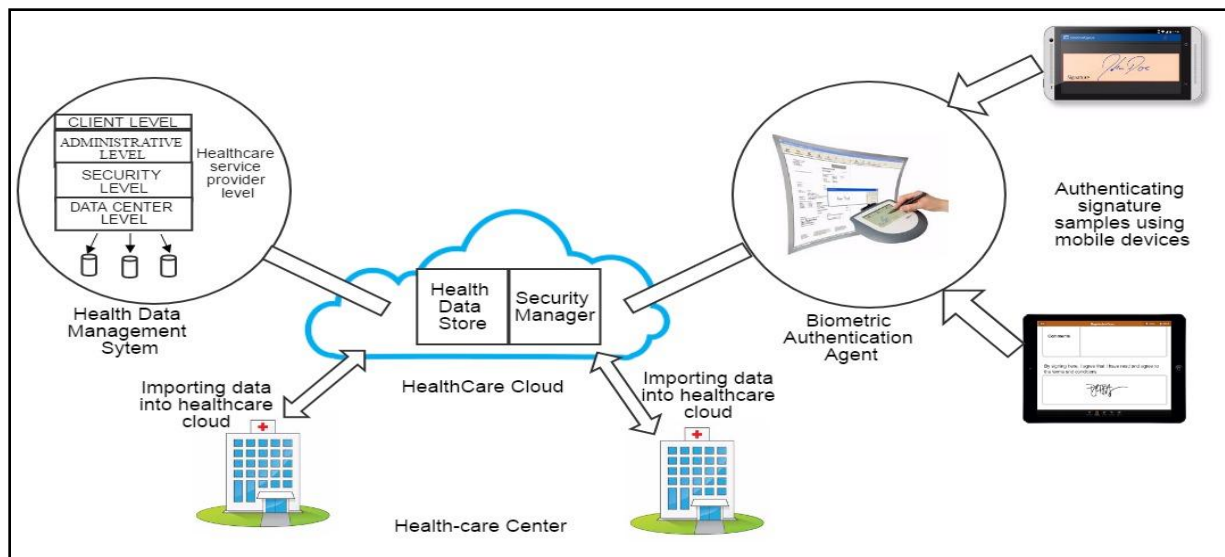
CLIENT LEVEL
ADMINISTRATIVE LEVEL
SECURITY LEVEL
DATA CENTER LEVEL

Healthcare service provider level

Health Data Management Sytem

Health Data Store

Security Manager

HealthCare Cloud

Importing data into healthcare cloud

Importing data into healthcare cloud

Health-care Center

Biometric Authentication Agent

Authenticating signature samples using mobile devices

Signature

Comments

By signing here, I agree that I have read and agree to the terms and conditions.